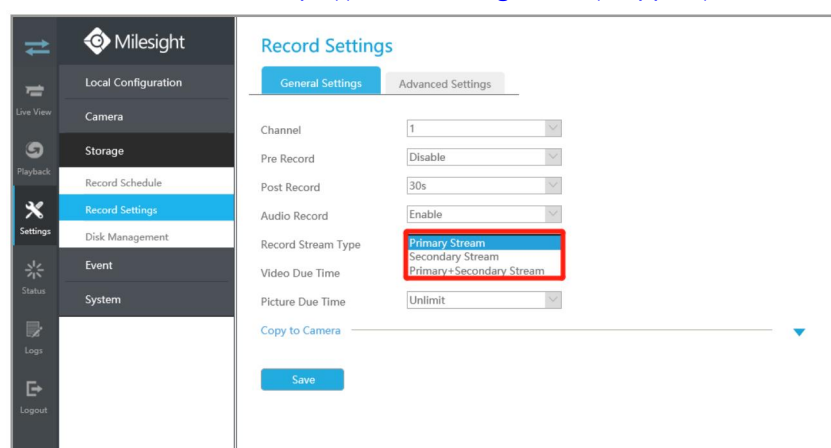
Milesight

Live View

Playback

Settings

Status

Logs

Logout

Local Configuration

Camera

Storage

Record Schedule

Record Settings

Disk Management

Event

System

Record Settings

General Settings

Advanced Settings

Channel 1

Pre Record Disable

Post Record 30s

Audio Record Enable

Record Stream Type

Primary Stream
Secondary Stream
Primary+Secondary Stream

Video Due Time

Picture Due Time Unlimit

Copy to Camera

Save